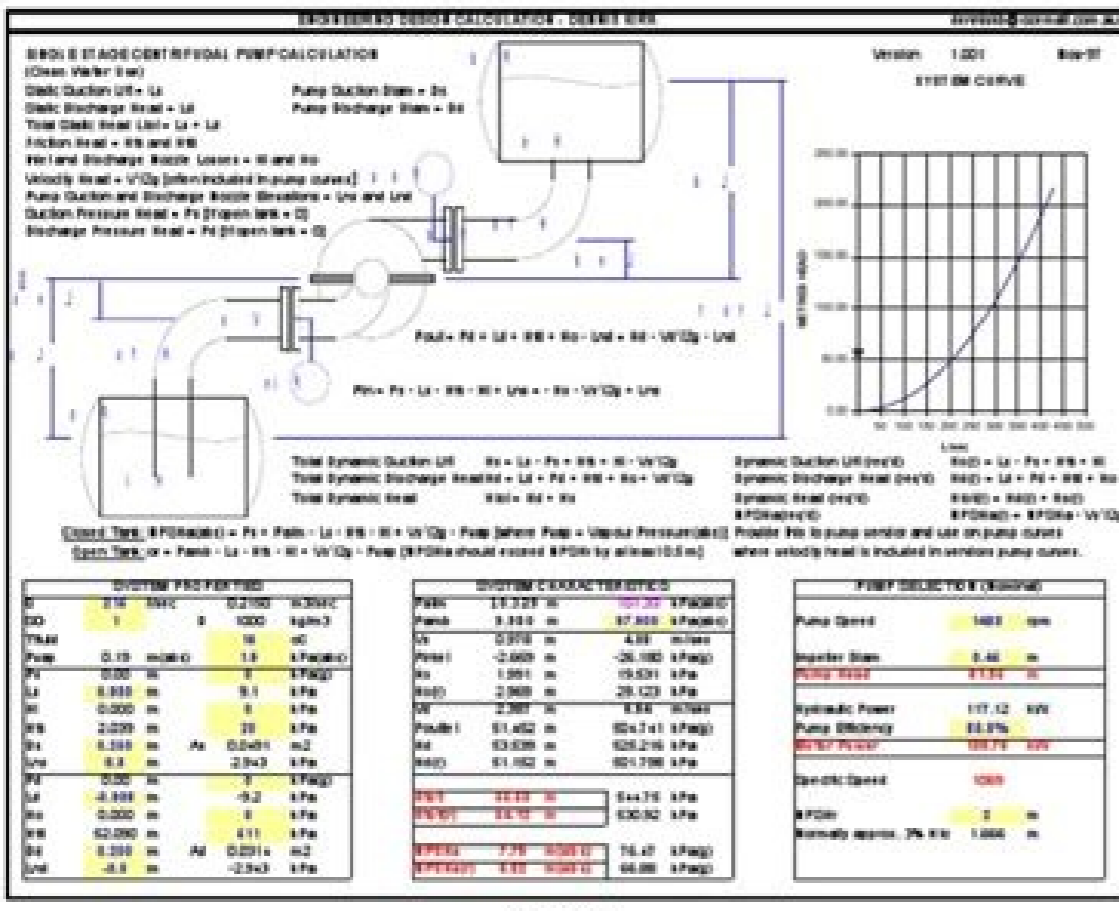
ENGINEERING DESIGN CALCULATION - DESIGN WEB

SINGLE STAGE CENTRIFUGAL PUMP CALCULATION
(Clean Water Use)
Static Suction Lift = Ls
Static Discharge Head = Ld
Total Static Head Lt = Ls + Ld
Friction Head = Hfs and Hfd
Inlet and Discharge Nozzle Losses = Hi and Ho
Velocity Head = V^2/2g [often included in pump curves]
Pump Suction and Discharge Nozzle Elevations = Lns and Lnd
Suction Pressure Head = Ps [if open tank = 0]
Discharge Pressure Head = Pd [if open tank = 0]

Pump Suction Diam = Ds
Pump Discharge Diam = Dd

Version 1.001

SYSTEM CURVE

Pout = Pd + Ld + Hfd + Ho - Lnd + Hd - V^2/2g - Lnd

Pin = Ps - Ls - Hfs - Hi + Lns - Hs - V^2/2g + Lns

Total Dynamic Suction Lift Hs = Ls - Ps + Hfs + Hi - V^2/2g
Total Dynamic Discharge Head Hd = Ld + Pd + Hfd + Ho + V^2/2g
Total Dynamic Head Hdt = Hd + Hs

Dynamic Suction Lift (m/d)
Dynamic Discharge Head (m/d)
Dynamic Head (m/d)
NPSHa(m/d)

Closed Tank: NPSHa(abs) = Ps + Patm - Ls - Hfs - Hi + V^2/2g - Pvap [where Pvap = Vapour Pressure(abs)]
Open Tank: or = Patm - Ls - Hfs - Hi + V^2/2g - Pvap [NPSHa should exceed NPSHr by at least 0.5 m]

SYSTEM PROPERTIES

SYSTEM CHARACTERISTICS

PUMP SELECTION (Nominal)

Pump Speed 1450 rpm
Impeller Diam 0.40 m
Pump Head
Hydraulic Power 117.12 kW
Pump Efficiency
Motor Power
Specific Speed
NPSHr 2 m